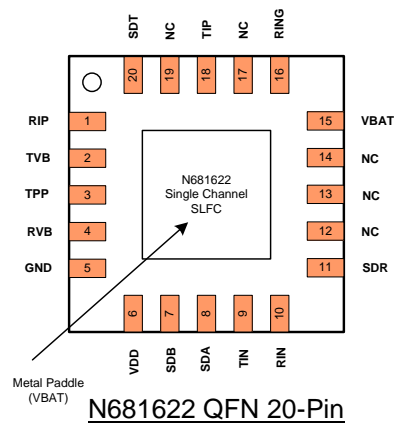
SDT NC TIP NC RING

20 19 18 17 16

RIP 1
TVB 2
TPP 3
RVB 4
GND 5

15 VBAT
14 NC
13 NC
12 NC
11 SDR

N681622
Single Channel
SLFC

6 7 8 9 10

VDD SDB SDA TIN RIN

Metal Paddle
(VBAT)

N681622 QFN 20-Pin